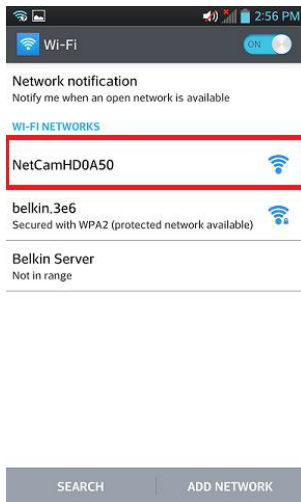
2:56 PM

Wi-Fi

ON

Network notification
Notify me when an open network is available

WI-FI NETWORKS

NetCamHD0A50

belkin.3e6
Secured with WPA2 (protected network available)

Belkin Server
Not in range

SEARCH

ADD NETWORK